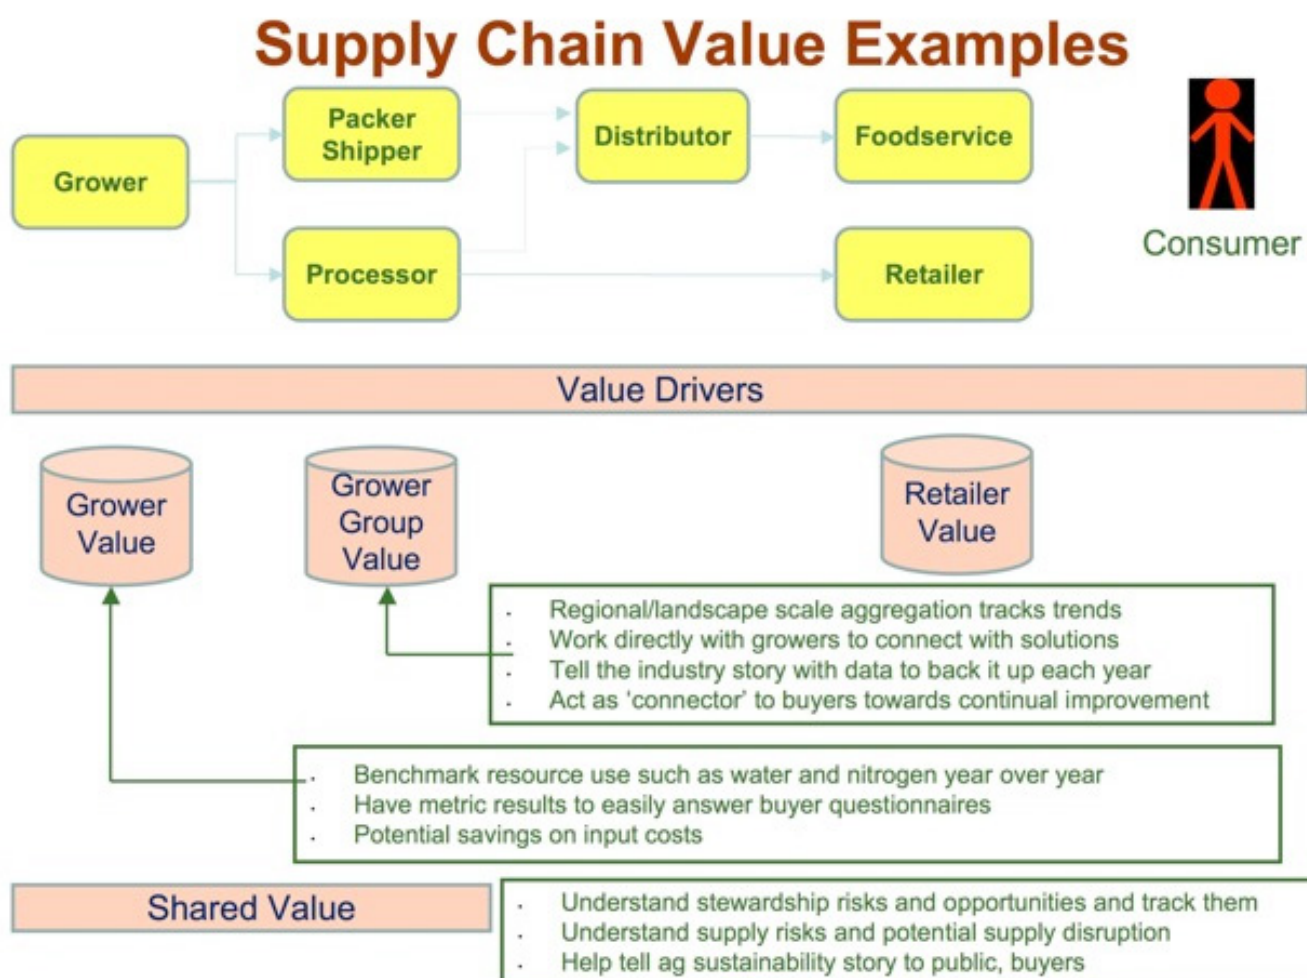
Supply Chain Value Examples

Grower

Packer Shipper

Processor

Distributor

Foodservice

Retailer

Consumer

Value Drivers

Grower Value

Grower Group Value

Retailer Value

- Regional/landscape scale aggregation tracks trends
- Work directly with growers to connect with solutions
- Tell the industry story with data to back it up each year
- Act as 'connector' to buyers towards continual improvement

- Benchmark resource use such as water and nitrogen year over year
- Have metric results to easily answer buyer questionnaires
- Potential savings on input costs

Shared Value

- Understand stewardship risks and opportunities and track them
- Understand supply risks and potential supply disruption
- Help tell ag sustainability story to public, buyers